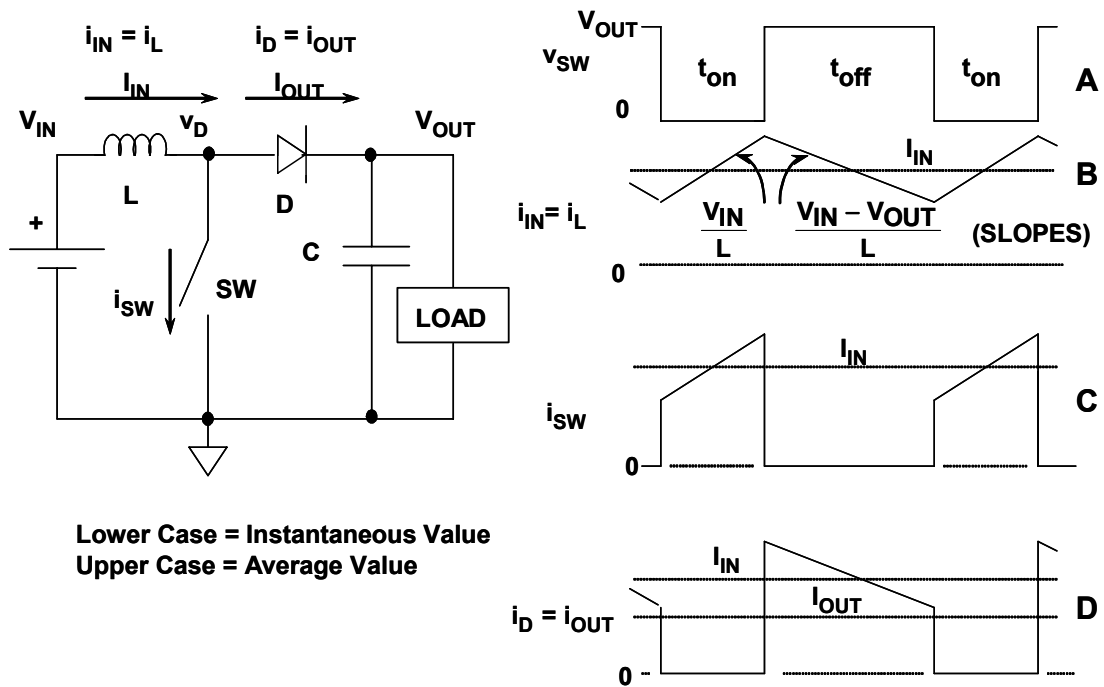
$i_{IN} = i_L$

$i_D = i_{OUT}$

$I_{IN}$

$I_{OUT}$

$V_{IN}$

$v_D$

$V_{OUT}$

L

D

+

C

$i_{SW}$

SW

LOAD

Lower Case = Instantaneous Value
Upper Case = Average Value

$V_{OUT}$

$v_{SW}$

$t_{on}$

$t_{off}$

$t_{on}$

A

0

$I_{IN}$

B

$i_{IN} = i_L$

$\frac{V_{IN}}{L}$

$\frac{V_{IN} - V_{OUT}}{L}$

(SLOPES)

0

$I_{IN}$

C

$i_{SW}$

0

$I_{IN}$

$I_{OUT}$

D

$i_D = i_{OUT}$

0